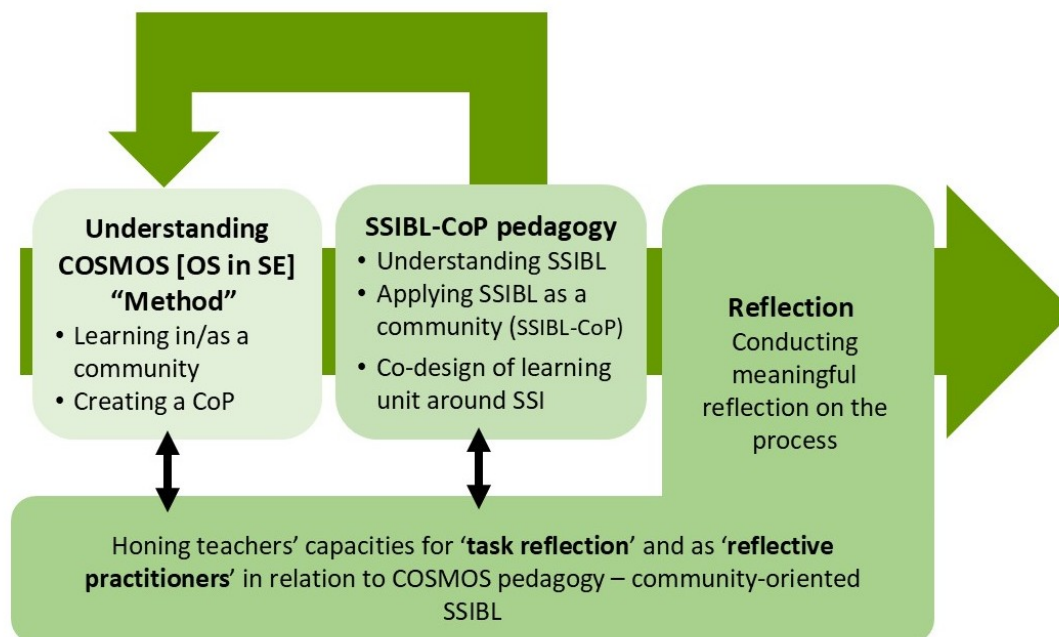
**Understanding COSMOS [OS in SE] "Method"**
- Learning in/as a community
- Creating a CoP

**SSIBL-CoP pedagogy**
- Understanding SSIBL
- Applying SSIBL as a community (SSIBL-CoP)
- Co-design of learning unit around SSI

**Reflection**
Conducting meaningful reflection on the process

Honing teachers' capacities for '**task reflection**' and as '**reflective practitioners**' in relation to COSMOS pedagogy – community-oriented SSIBL